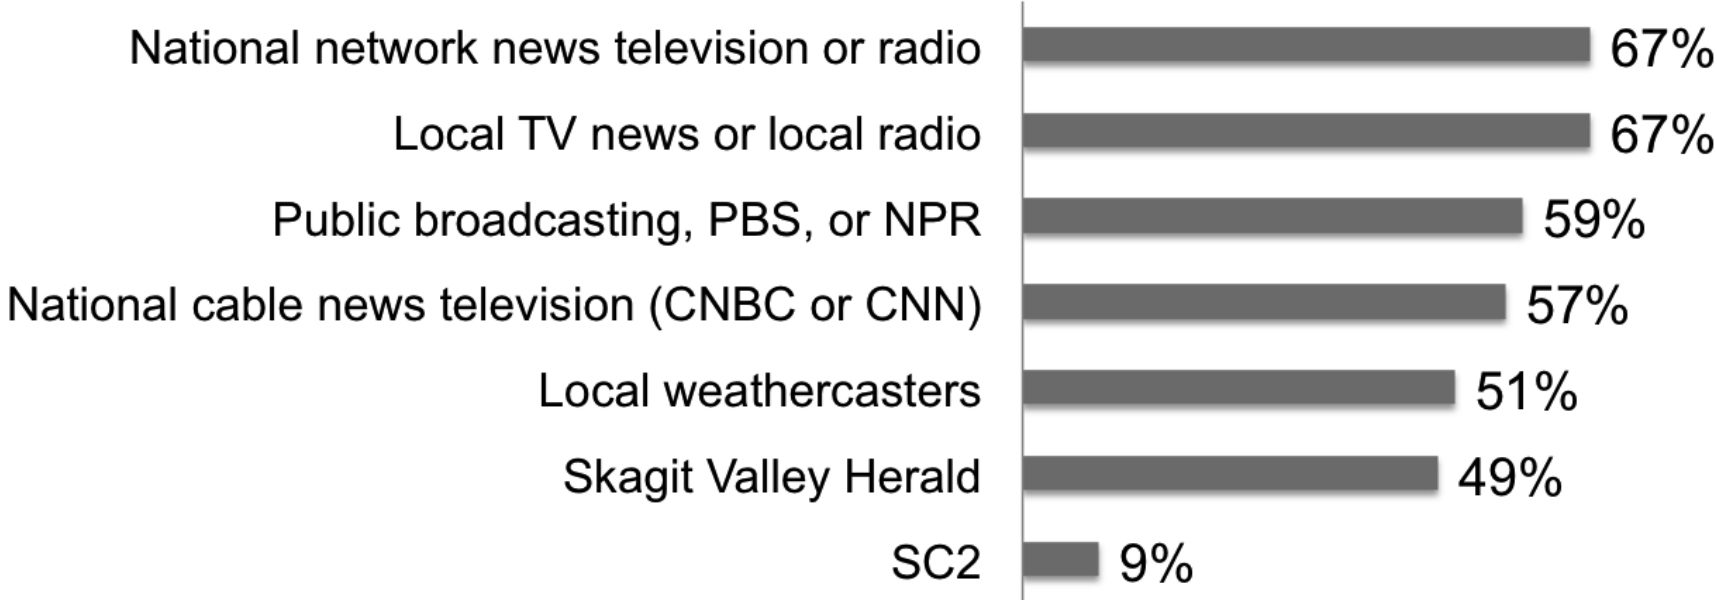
National network news television or radio 67%
Local TV news or local radio 67%
Public broadcasting, PBS, or NPR 59%
National cable news television (CNBC or CNN) 57%
Local weathercasters 51%
Skagit Valley Herald 49%
SC2 9%